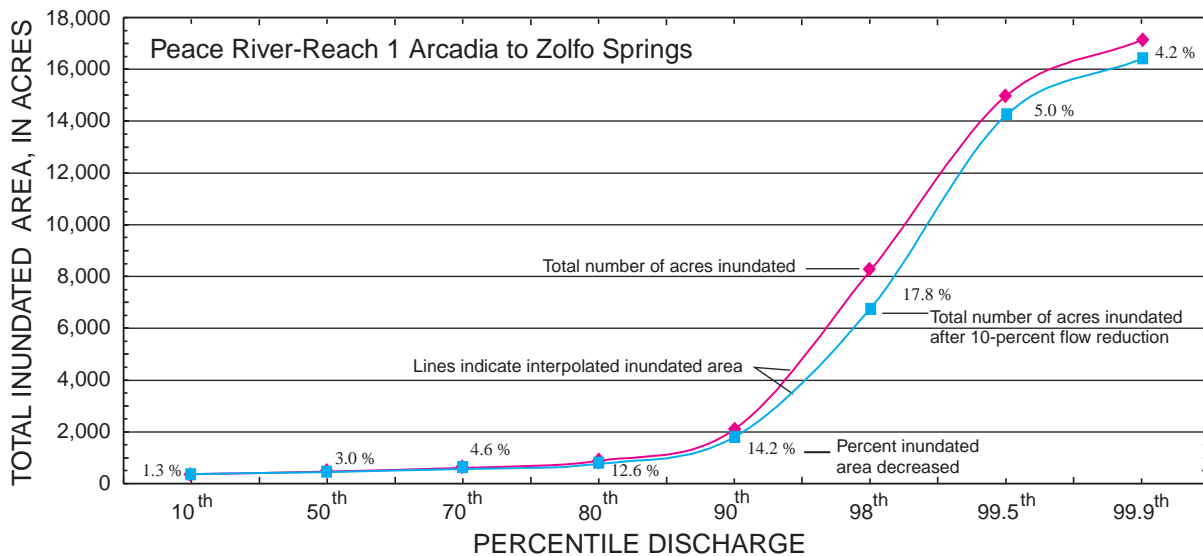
Peace River-Reach 1 Arcadia to Zolfo Springs

TOTAL INUNDATED AREA, IN ACRES

18,000
16,000
14,000
12,000
10,000
8,000
6,000
4,000
2,000
0

4.2 %
5.0 %
Total number of acres inundated
17.8 %
Total number of acres inundated after 10-percent flow reduction
Lines indicate interpolated inundated area
4.6 %
3.0 %
1.3 %
12.6 %
14.2 %
Percent inundated area decreased

$10^{th}$ $50^{th}$ $70^{th}$ $80^{th}$ $90^{th}$ $98^{th}$ $99.5^{th}$ $99.9^{th}$

PERCENTILE DISCHARGE